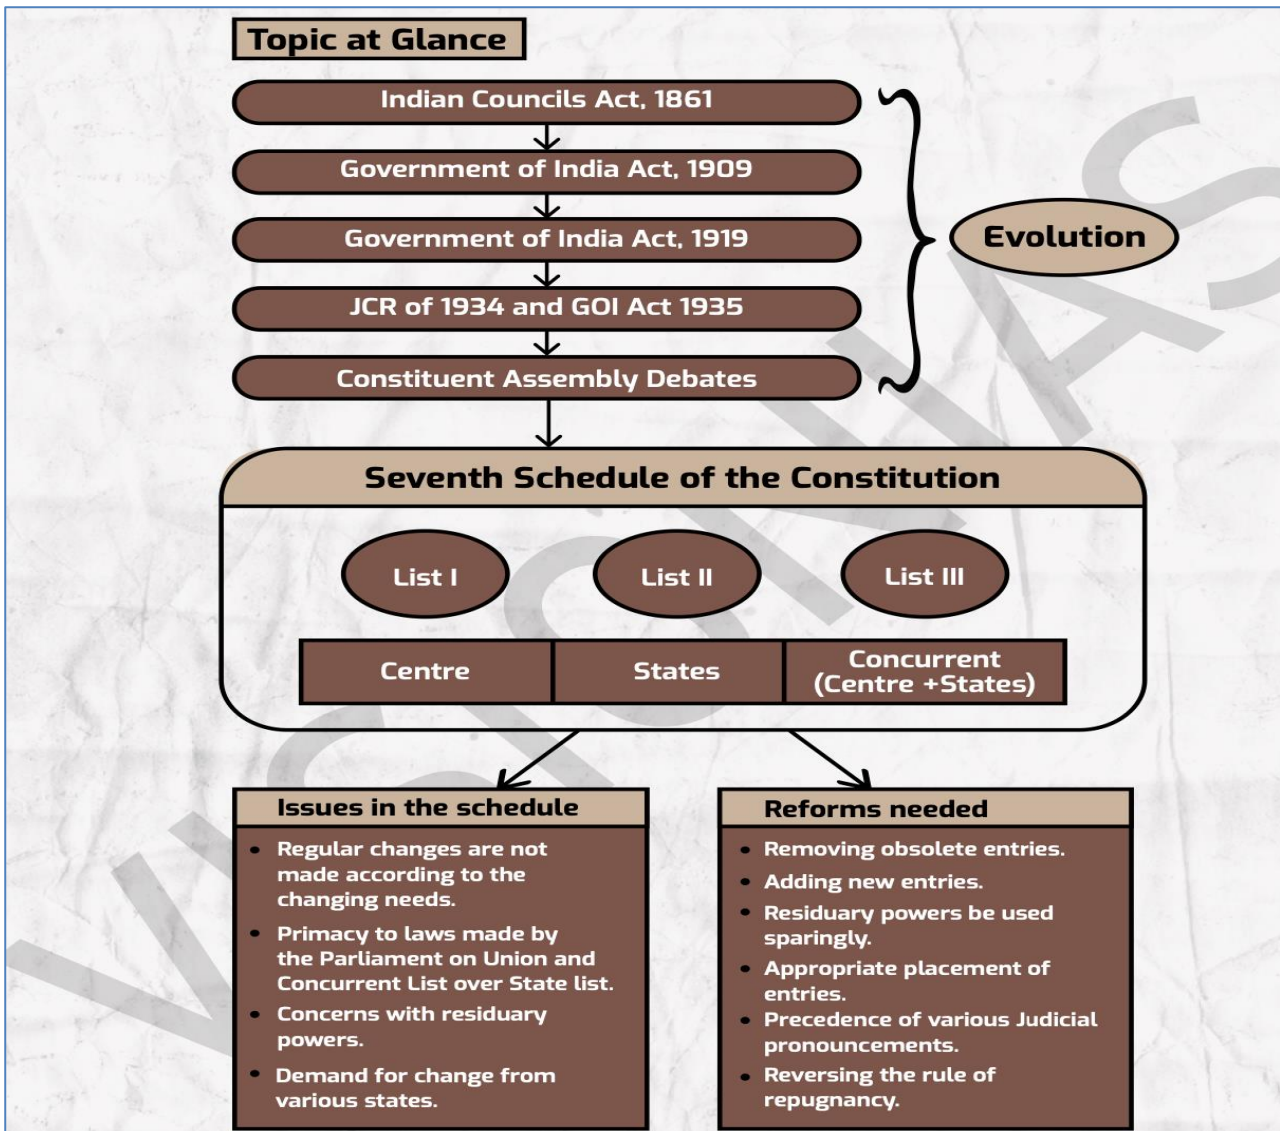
Topic at Glance

Indian Councils Act, 1861

Government of India Act, 1909

Government of India Act, 1919

JCR of 1934 and GOI Act 1935

Constituent Assembly Debates

Evolution

Seventh Schedule of the Constitution

List I

List II

List III

| Centre | States | Concurrent (Centre +States) |
|---|---|---|

Issues in the schedule

- Regular changes are not made according to the changing needs.
- Primacy to laws made by the Parliament on Union and Concurrent List over State list.
- Concerns with residuary powers.
- Demand for change from various states.

Reforms needed

- Removing obsolete entries.
- Adding new entries.
- Residuary powers be used sparingly.
- Appropriate placement of entries.
- Precedence of various Judicial pronouncements.
- Reversing the rule of repugnancy.

VISION IAS